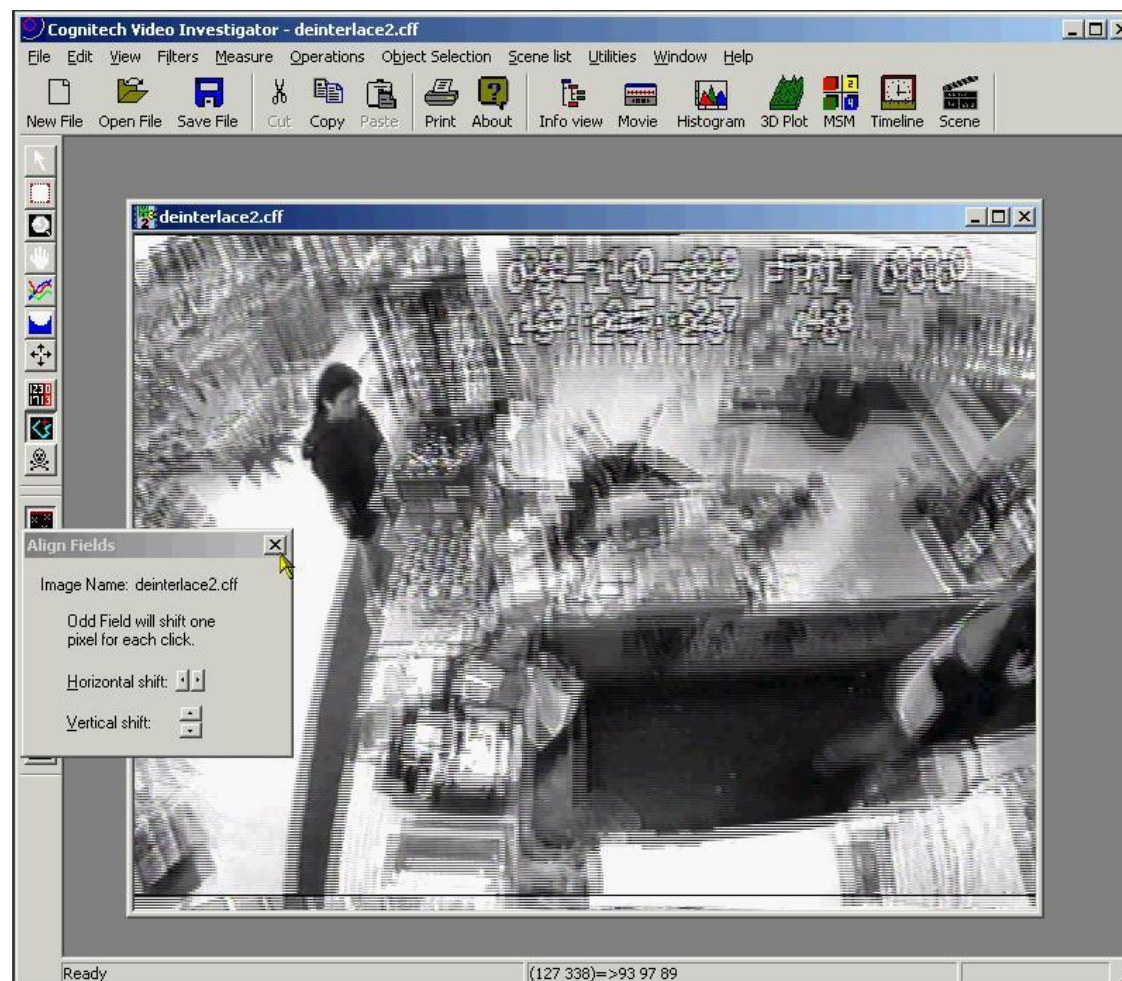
Cognitech Video Investigator - deinterlace2.cff

File Edit View Filters Measure Operations Object Selection Scene list Utilities Window Help

New File Open File Save File Cut Copy Paste Print About Info view Movie Histogram 3D Plot MSM Timeline Scene

deinterlace2.cff

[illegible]-10-99 FRI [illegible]
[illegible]:25:27 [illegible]

Align Fields

Image Name: deinterlace2.cff

Odd Field will shift one pixel for each click.

Horizontal shift:

Vertical shift:

Ready

(127 338)=>93 97 89